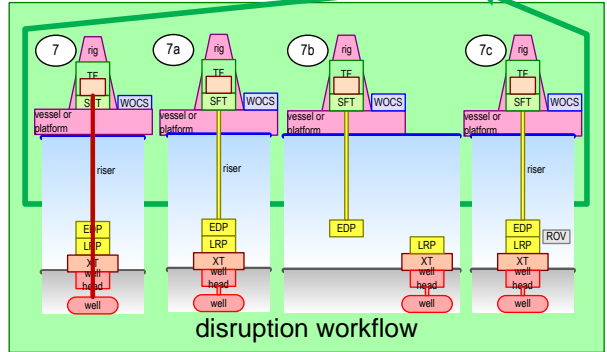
7
rig
TF
SFT
WOCS
vessel or platform
riser
EDP
LRP
XT
well head
well

7a
rig
TF
SFT
WOCS
vessel or platform
riser
EDP
LRP
XT
well head
well

7b
rig
TF
SFT
WOCS
vessel or platform
riser
EDP
LRP
XT
well head
well

7c
rig
TF
SFT
WOCS
vessel or platform
riser
EDP
LRP
ROV
XT
well head
well

disruption workflow